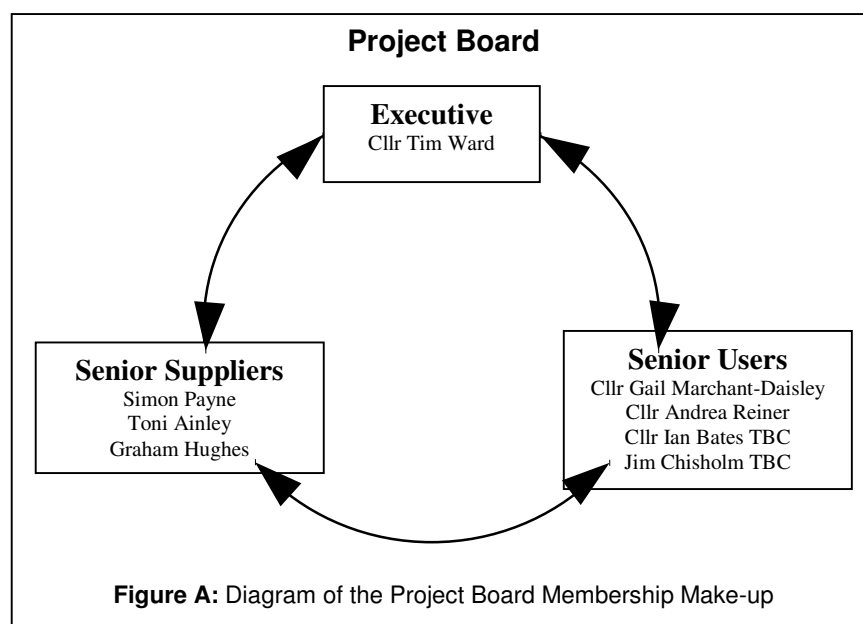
Project Board

Executive
Cllr Tim Ward

Senior Suppliers
Simon Payne
Toni Ainley
Graham Hughes

Senior Users
Cllr Gail Marchant-Daisley
Cllr Andrea Reiner
Cllr Ian Bates TBC
Jim Chisholm TBC

Figure A: Diagram of the Project Board Membership Make-up